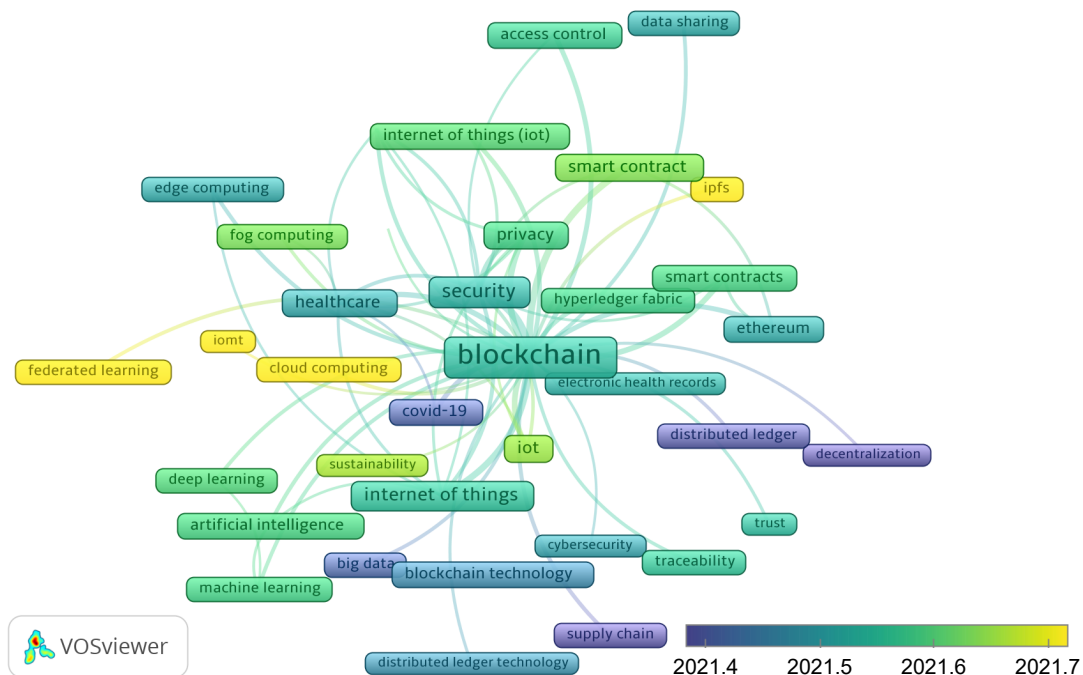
access control
data sharing
internet of things (iot)
smart contract
ipfs
edge computing
fog computing
privacy
smart contracts
healthcare
security
hyperledger fabric
ethereum
iomt
federated learning
cloud computing
blockchain
electronic health records
covid-19
distributed ledger
decentralization
iot
deep learning
sustainability
internet of things
artificial intelligence
trust
cybersecurity
traceability
big data
blockchain technology
machine learning
supply chain
distributed ledger technology
VOSviewer
2021.4
2021.5
2021.6
2021.7